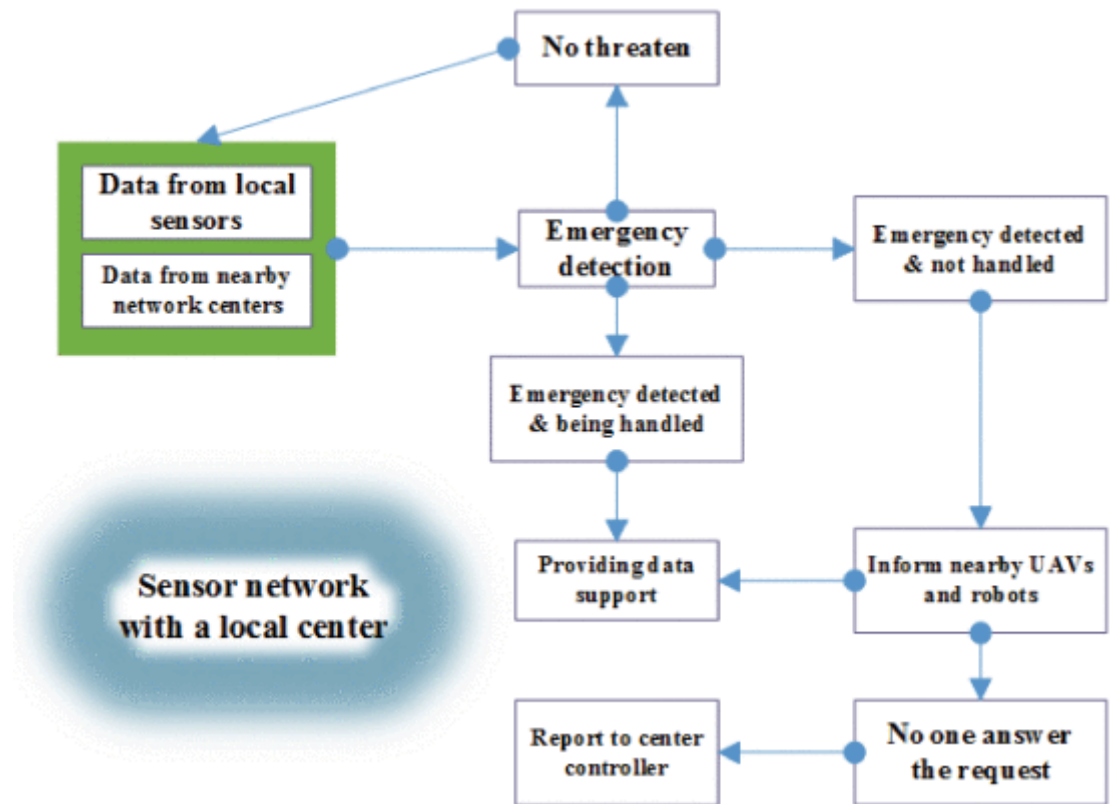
No threaten

Data from local sensors

Data from nearby network centers

Emergency detection

Emergency detected & not handled

Emergency detected & being handled

Sensor network with a local center

Providing data support

Inform nearby UAVs and robots

Report to center controller

No one answer the request